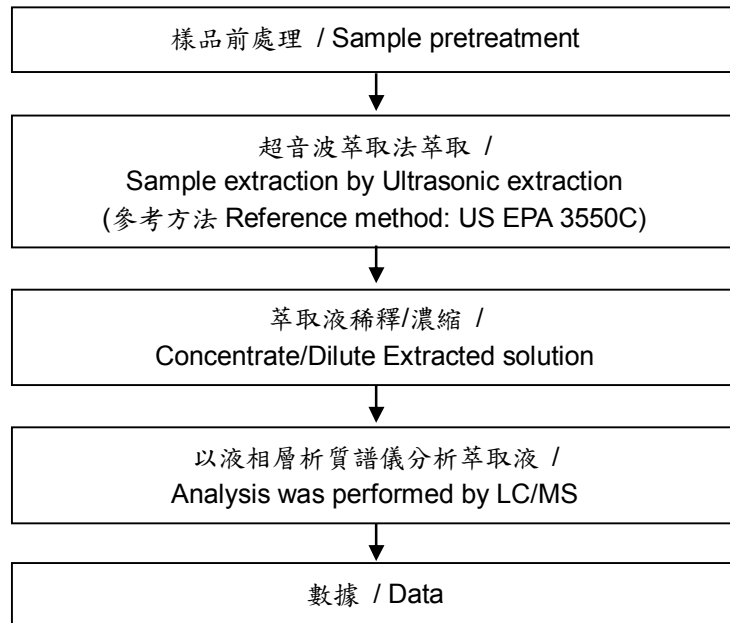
樣品前處理 / Sample pretreatment

超音波萃取法萃取 /
Sample extraction by Ultrasonic extraction
(參考方法 Reference method: US EPA 3550C)

萃取液稀釋/濃縮 /
Concentrate/Dilute Extracted solution

以液相層析質譜儀分析萃取液 /
Analysis was performed by LC/MS

數據 / Data